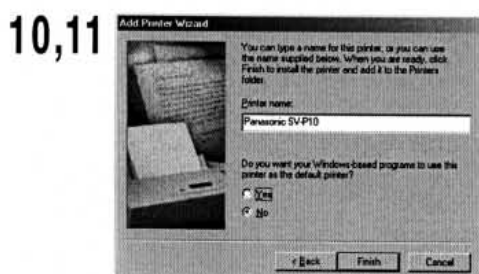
10,11

Add Printer Wizard

You can type a name for this printer, or you can use the name supplied below. When you are ready, click Finish to install the printer and add it to the Printers folder.

Printer name:

Panasonic SV-P10

Do you want your Windows-based programs to use this printer as the default printer?

Yes

No

< Back

Finish

Cancel